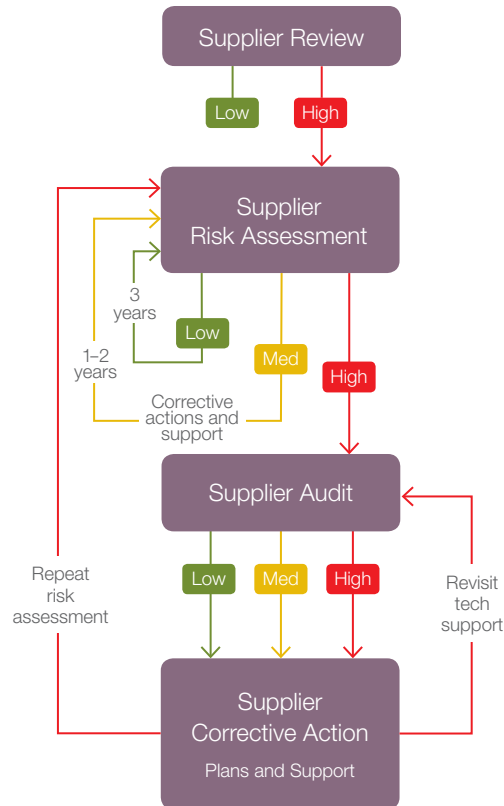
Supplier Review

Low

High

Supplier Risk Assessment

3 years

Low

1–2 years

Med

High

Corrective actions and support

Supplier Audit

Repeat risk assessment

Low

Med

High

Revisit tech support

Supplier Corrective Action

Plans and Support